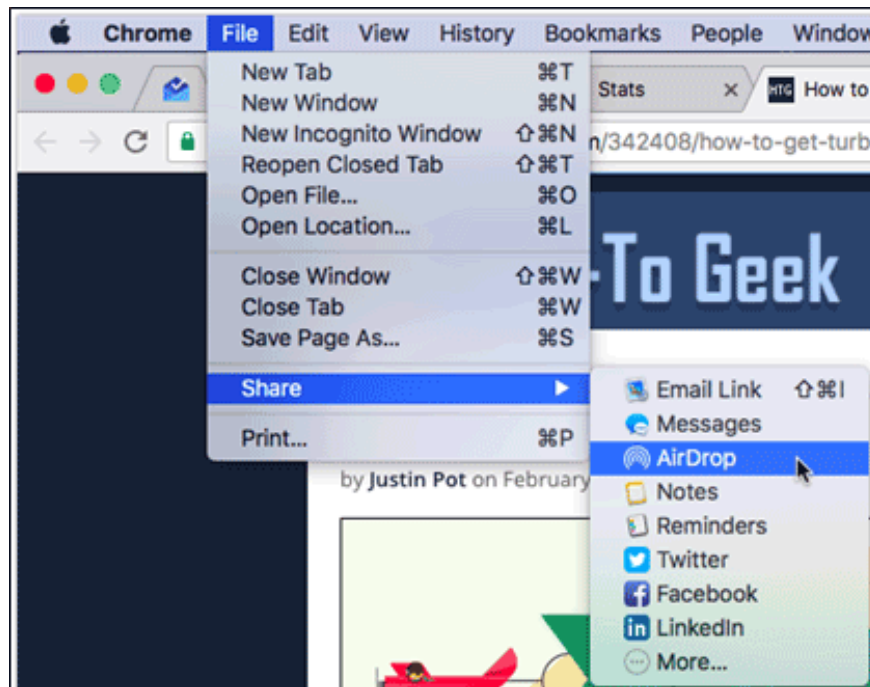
Chrome File Edit View History Bookmarks People Window

Stats × HTG How to

n/342408/how-to-get-turb

New Tab ⌘T
New Window ⌘N
New Incognito Window ⇧⌘N
Reopen Closed Tab ⇧⌘T
Open File... ⌘O
Open Location... ⌘L

Close Window ⇧⌘W
Close Tab ⌘W
Save Page As... ⌘S

Share

Print... ⌘P

-To Geek

by Justin Pot on February

Email Link ⇧⌘I
Messages
AirDrop
Notes
Reminders
Twitter
Facebook
LinkedIn
More...